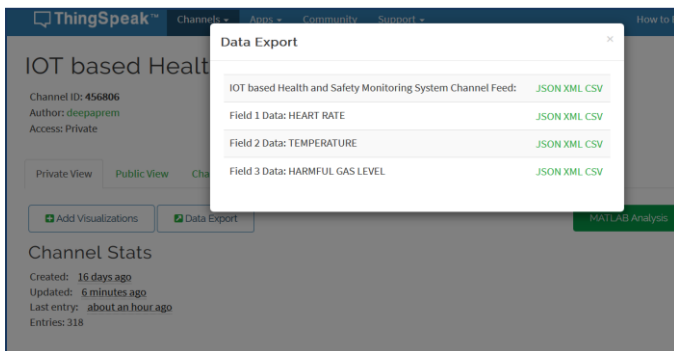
ThingSpeak™ Channels ▾ Apps ▾ Community Support ▾ How to

IOT based Healt

Channel ID: 456806
Author: deepaprem
Access: Private

Private View Public View Cha

Add Visualizations Data Export

MATLAB Analysis

Channel Stats

Created: 16 days ago
Updated: 6 minutes ago
Last entry: about an hour ago
Entries: 318

Data Export ×

| | |
|---|---|
| IOT based Health and Safety Monitoring System Channel Feed: | JSON XML CSV |
| Field 1 Data: HEART RATE | JSON XML CSV |
| Field 2 Data: TEMPERATURE | JSON XML CSV |
| Field 3 Data: HARMFUL GAS LEVEL | JSON XML CSV |